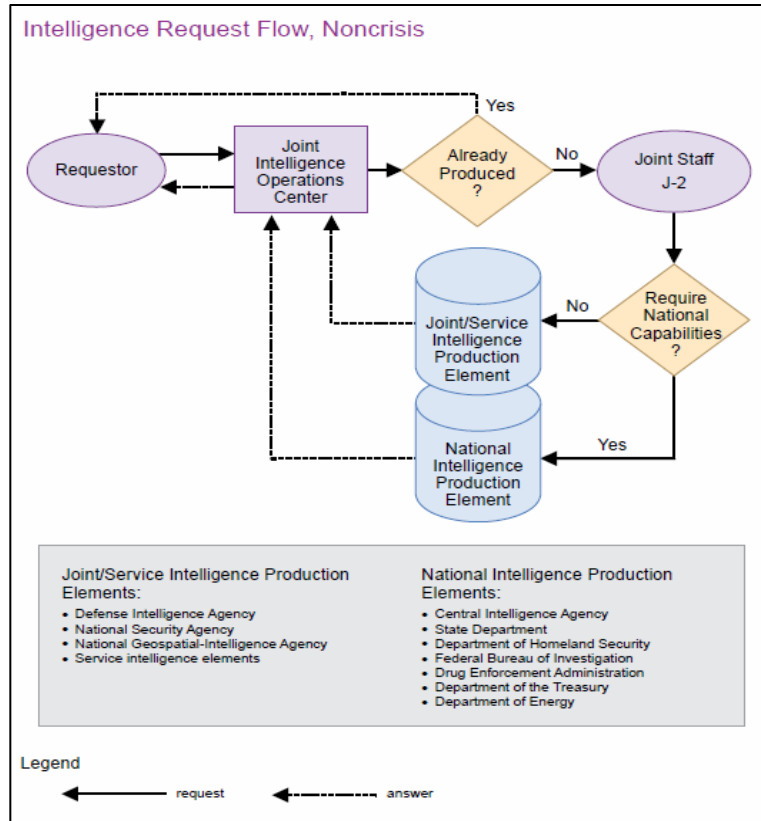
Intelligence Request Flow, Noncrisis

Yes

Requestor

Joint Intelligence Operations Center

Already Produced ?

No

Joint Staff J-2

Require National Capabilities ?

No

Joint/Service Intelligence Production Element

Yes

National Intelligence Production Element

Joint/Service Intelligence Production Elements:
• Defense Intelligence Agency
• National Security Agency
• National Geospatial-Intelligence Agency
• Service intelligence elements

National Intelligence Production Elements:
• Central Intelligence Agency
• State Department
• Department of Homeland Security
• Federal Bureau of Investigation
• Drug Enforcement Administration
• Department of the Treasury
• Department of Energy

Legend

request

answer